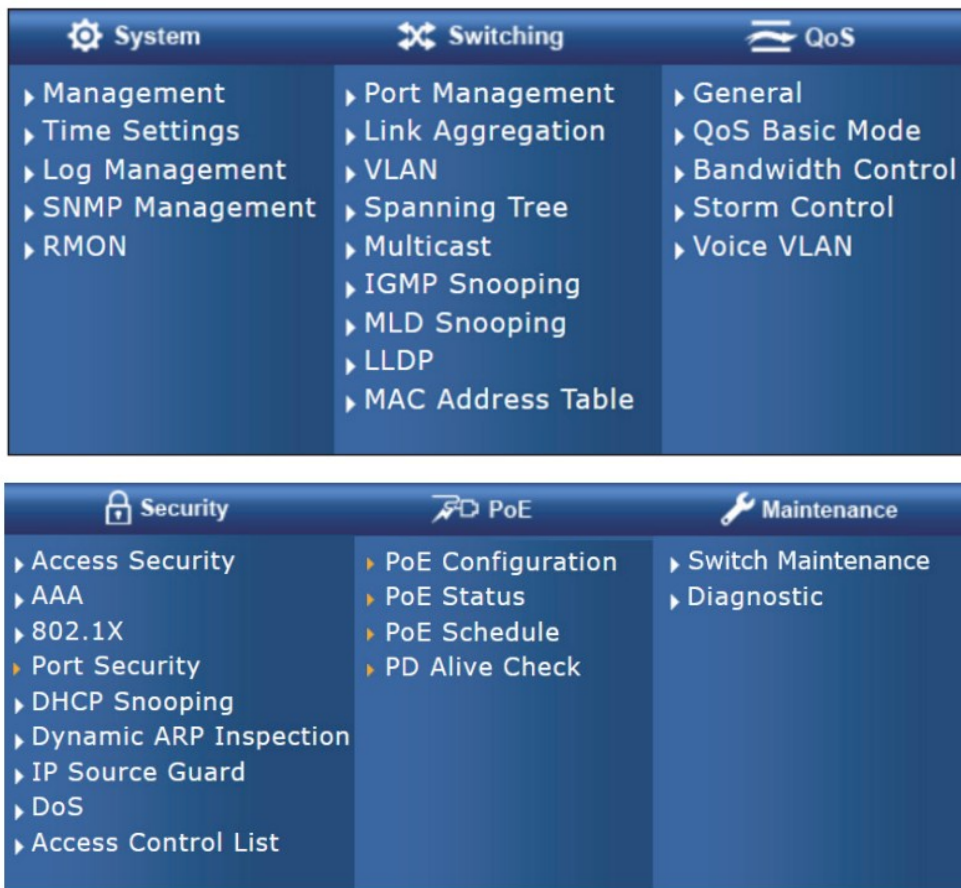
System

Management
Time Settings
Log Management
SNMP Management
RMON

Switching

Port Management
Link Aggregation
VLAN
Spanning Tree
Multicast
IGMP Snooping
MLD Snooping
LLDP
MAC Address Table

QoS

General
QoS Basic Mode
Bandwidth Control
Storm Control
Voice VLAN

Security

Access Security
AAA
802.1X
Port Security
DHCP Snooping
Dynamic ARP Inspection
IP Source Guard
DoS
Access Control List

PoE

PoE Configuration
PoE Status
PoE Schedule
PD Alive Check

Maintenance

Switch Maintenance
Diagnostic